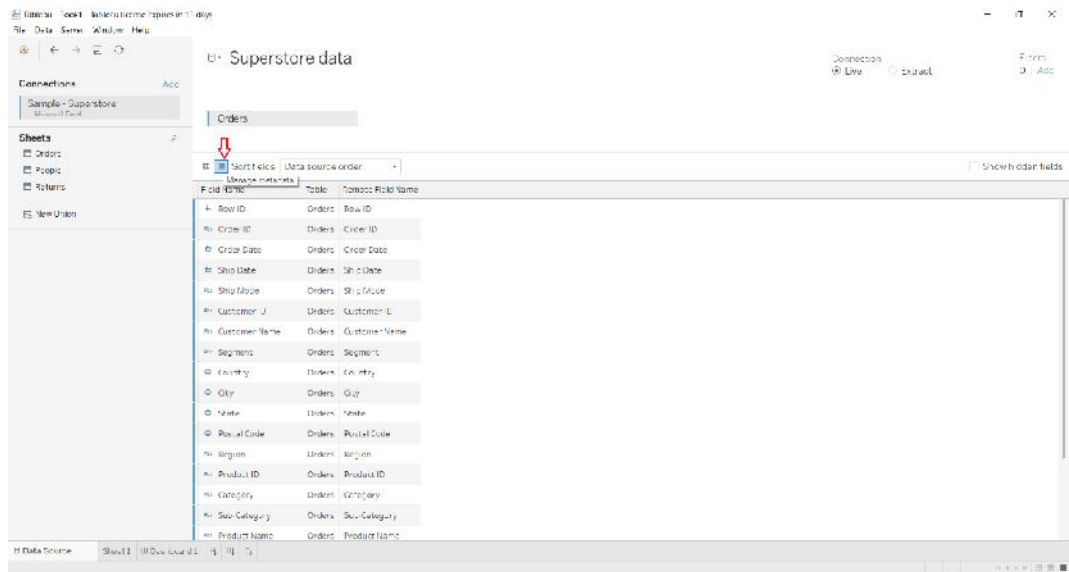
Tableau - Book1 - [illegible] in 1 days
File Data Server Window Help

Superstore data

Connection
Live Extract

Filters
0 Add

Connections Add
Sample - Superstore
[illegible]

Sheets
Orders
People
Returns

New Union

Orders

Sort fields Data source order
Manage metadata

Show hidden fields

| Field Name | Table | Remote Field Name |
|---|---|---|
| Row ID | Orders | Row ID |
| Order ID | Orders | Order ID |
| Order Date | Orders | Order Date |
| Ship Date | Orders | Ship Date |
| Ship Mode | Orders | Ship Mode |
| Customer ID | Orders | Customer ID |
| Customer Name | Orders | Customer Name |
| Segment | Orders | Segment |
| Country | Orders | Country |
| City | Orders | City |
| State | Orders | State |
| Postal Code | Orders | Postal Code |
| Region | Orders | Region |
| Product ID | Orders | Product ID |
| Category | Orders | Category |
| Sub-Category | Orders | Sub-Category |
| Product Name | Orders | Product Name |

Data Source Sheet 1 Dashboard 1